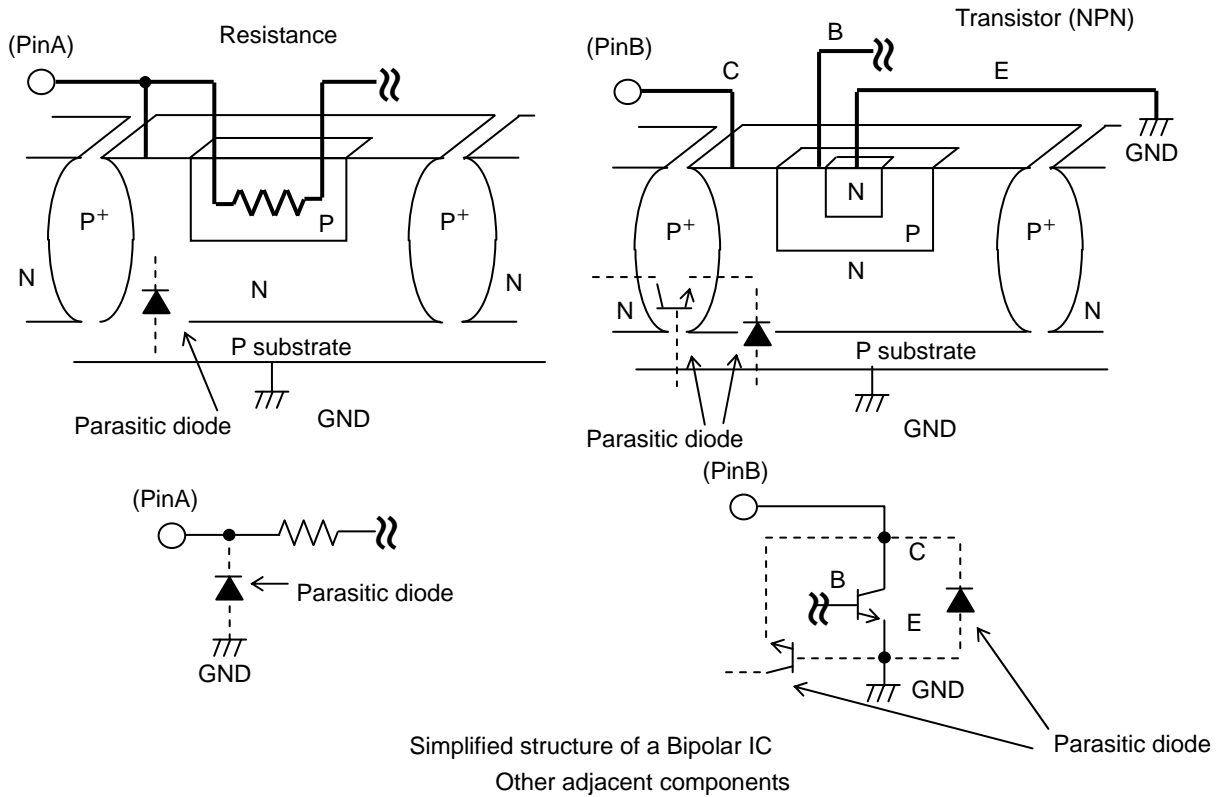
(PinA)

Resistance

$P^+$

P

$P^+$

N

N

N

P substrate

Parasitic diode

GND

(PinB)

B

Transistor (NPN)

C

E

GND

N

$P^+$

P

$P^+$

N

N

N

P substrate

Parasitic diode

GND

(PinA)

Parasitic diode

GND

(PinB)

C

B

E

GND

Simplified structure of a Bipolar IC

Other adjacent components

Parasitic diode